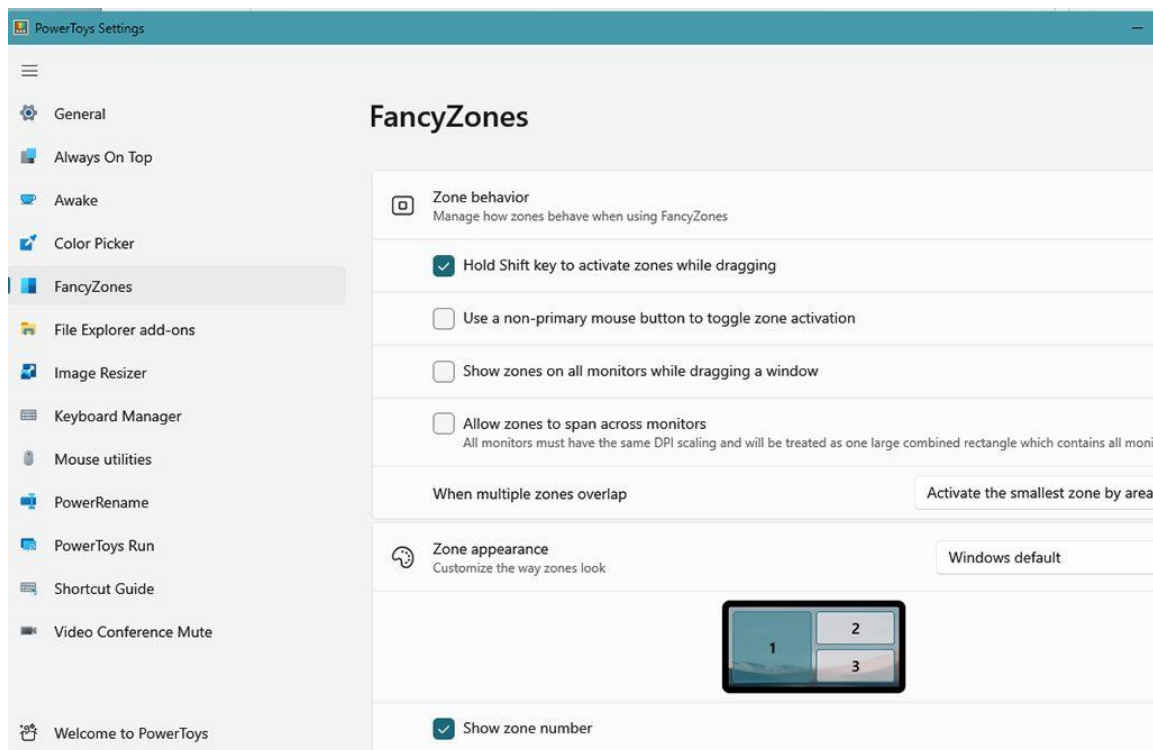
PowerToys Settings

General
Always On Top
Awake
Color Picker
FancyZones
File Explorer add-ons
Image Resizer
Keyboard Manager
Mouse utilities
PowerRename
PowerToys Run
Shortcut Guide
Video Conference Mute

Welcome to PowerToys

FancyZones

Zone behavior
Manage how zones behave when using FancyZones

Hold Shift key to activate zones while dragging

Use a non-primary mouse button to toggle zone activation

Show zones on all monitors while dragging a window

Allow zones to span across monitors
All monitors must have the same DPI scaling and will be treated as one large combined rectangle which contains all moni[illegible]

When multiple zones overlap
Activate the smallest zone by area

Zone appearance
Customize the way zones look
Windows default

1
2
3

Show zone number